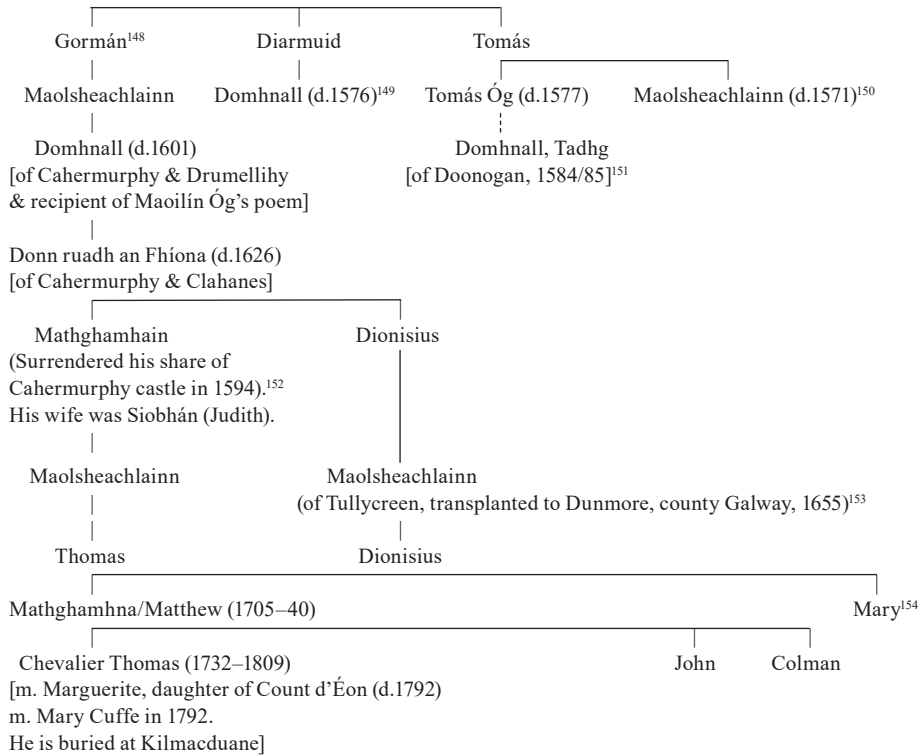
Gormán$^{148}$ Diarmuid Tomás

Maolsheachlainn Domhnall (d.1576)$^{149}$ Tomás Óg (d.1577) Maolsheachlainn (d.1571)$^{150}$

Domhnall (d.1601) [of Cahermurphy & Drumellihy & recipient of Maoilín Óg's poem]

Domhnall, Tadhg [of Doonogan, 1584/85]$^{151}$

Donn ruadh an Fhíona (d.1626) [of Cahermurphy & Clahanes]

Mathghamhain (Surrendered his share of Cahermurphy castle in 1594).$^{152}$ His wife was Siobhán (Judith).

Dionisius

Maolsheachlainn

Maolsheachlainn (of Tullycreen, transplanted to Dunmore, county Galway, 1655)$^{153}$

Thomas

Dionisius

Mathghamhna/Matthew (1705–40)

Mary$^{154}$

Chevalier Thomas (1732–1809) [m. Marguerite, daughter of Count d'Éon (d.1792) m. Mary Cuffe in 1792. He is buried at Kilmacduane]

John Colman